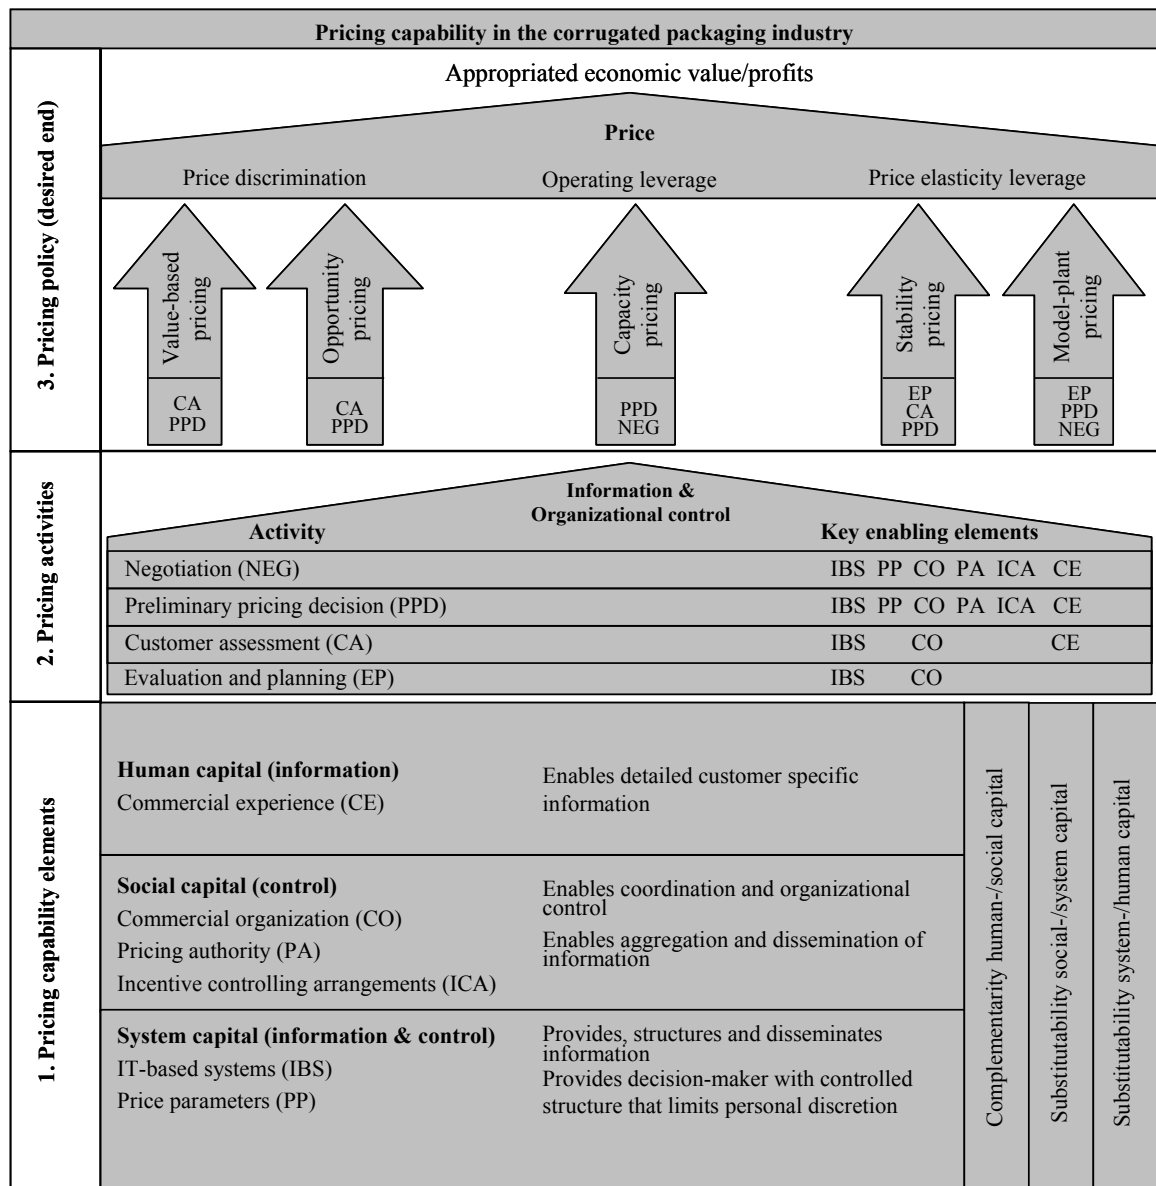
Pricing capability in the corrugated packaging industry

3. Pricing policy (desired end)

Appropriated economic value/profits

Price

Price discrimination

Operating leverage

Price elasticity leverage

Value-based pricing

CA
PPD

Opportunity pricing

CA
PPD

Capacity pricing

PPD
NEG

Stability pricing

EP
CA
PPD

Model-plant pricing

EP
PPD
NEG

2. Pricing activities

Information & Organizational control

| Activity | Key enabling elements |
|---|---|
| Negotiation (NEG) | IBS PP CO PA ICA CE |
| Preliminary pricing decision (PPD) | IBS PP CO PA ICA CE |
| Customer assessment (CA) | IBS CO CE |
| Evaluation and planning (EP) | IBS CO |

1. Pricing capability elements

Human capital (information)
Commercial experience (CE)

Enables detailed customer specific information

Social capital (control)
Commercial organization (CO)
Pricing authority (PA)
Incentive controlling arrangements (ICA)

Enables coordination and organizational control
Enables aggregation and dissemination of information

System capital (information & control)
IT-based systems (IBS)
Price parameters (PP)

Provides, structures and disseminates information
Provides decision-maker with controlled structure that limits personal discretion

Complementarity human-/social capital

Substitutability social-/system capital

Substitutability system-/human capital